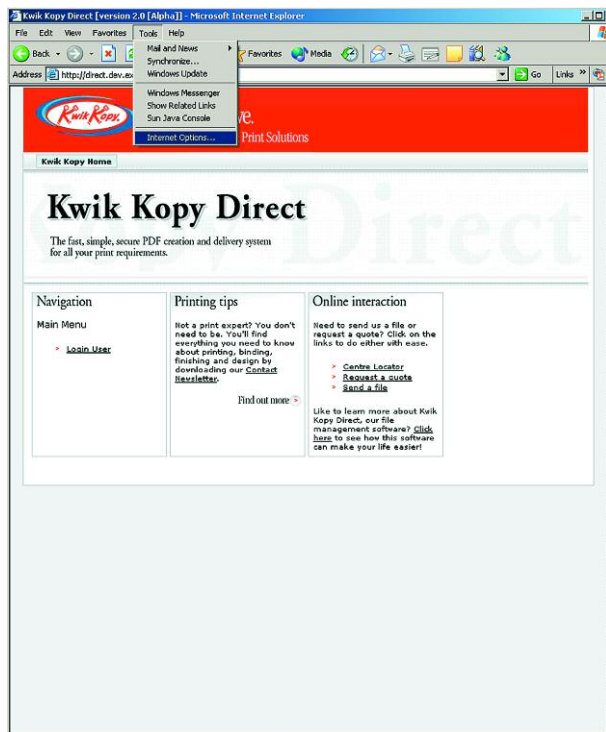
Kwik Kopy Direct [version 2.0 [Alpha]] - Microsoft Internet Explorer

File Edit View Favorites Tools Help

Back Favorites Media

Address http://direct.dev.ex

Go Links »

Mail and News
Synchronize...
Windows Update
Windows Messenger
Show Related Links
Sun Java Console
Internet Options...

Kwik Kopy

ve.

Print Solutions

Kwik Kopy Home

Kwik Kopy Direct

The fast, simple, secure PDF creation and delivery system for all your print requirements.

Navigation

Main Menu

> Login User

Printing tips

Not a print expert? You don't need to be. You'll find everything you need to know about printing, binding, finishing and design by downloading our Contact Newsletter.

Find out more >

Online interaction

Need to send us a file or request a quote? Click on the links to do either with ease.

> Centre Locator
> Request a quote
> Send a file

Like to learn more about Kwik Kopy Direct, our file management software? Click here to see how this software can make your life easier!